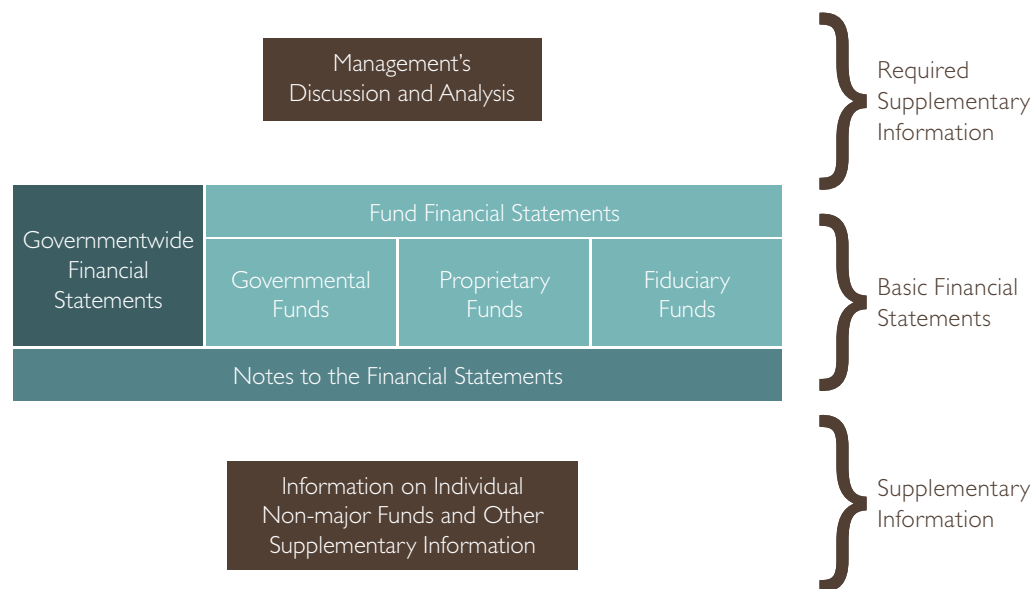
Management's Discussion and Analysis

Required Supplementary Information

Governmentwide Financial Statements

Fund Financial Statements

Governmental Funds

Proprietary Funds

Fiduciary Funds

Notes to the Financial Statements

Basic Financial Statements

Information on Individual Non-major Funds and Other Supplementary Information

Supplementary Information